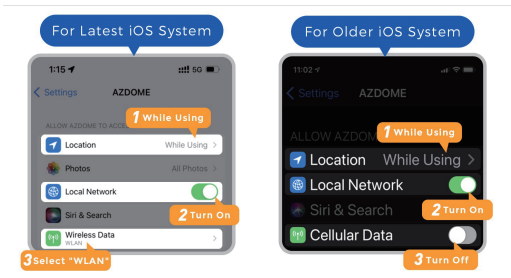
For Latest iOS System

1:15
5G

Settings AZDOME

ALLOW AZDOME TO ACCE

1 While Using

Location While Using

Photos All Photos

Local Network

2 Turn On

Siri & Search

Wireless Data
WLAN

3 Select "WLAN"

For Older iOS System

11:02

Settings AZDOME

ALLOW AZDOM

1 While Using

Location While Using

Local Network

Siri & Search

2 Turn On

Cellular Data

3 Turn Off